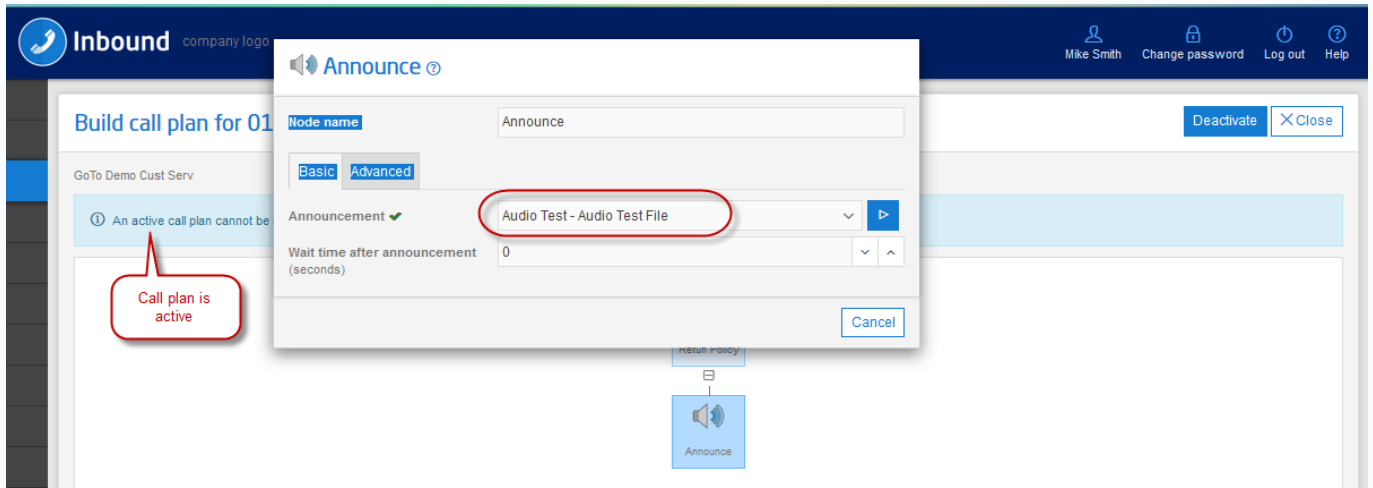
Inbound company logo

Mike Smith Change password Log out Help

Build call plan for 01

Deactivate Close

GoTo Demo Cust Serv

An active call plan cannot be

Call plan is active

Announce

Node name Announce

Basic Advanced

Announcement ✔ Audio Test - Audio Test File

Wait time after announcement (seconds) 0

Cancel

Return Policy

Announce